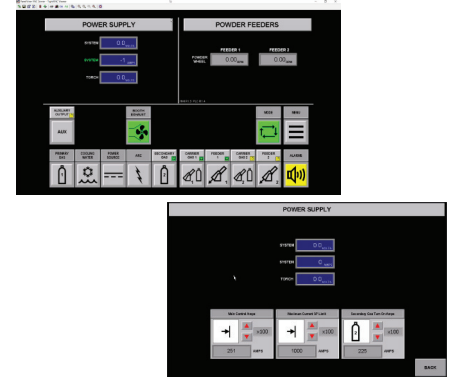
POWER SUPPLY

SYSTEM 0.0

SYSTEM -1

TORCH 0.0

POWDER FEEDERS

FEEDER 1 FEEDER 2

POWDER WHEEL 0.00 0.00

AUXILIARY OUTPUT

AUX

BOOTH EXHAUST

MODE

MENU

PRIMARY GAS

COOLING WATER

POWER SOURCE

ARC

SECONDARY GAS

CARRIER GAS 1

FEEDER 1

CARRIER GAS 2

FEEDER 2

ALARMS

POWER SUPPLY

SYSTEM 0.0

SYSTEM 0

TORCH 0.0

Main Control Amps

x100

251 AMPS

Minimum Current SP Limit

x100

1000 AMPS

Secondary Gas Turn On Amps

x100

225 AMPS

BACK